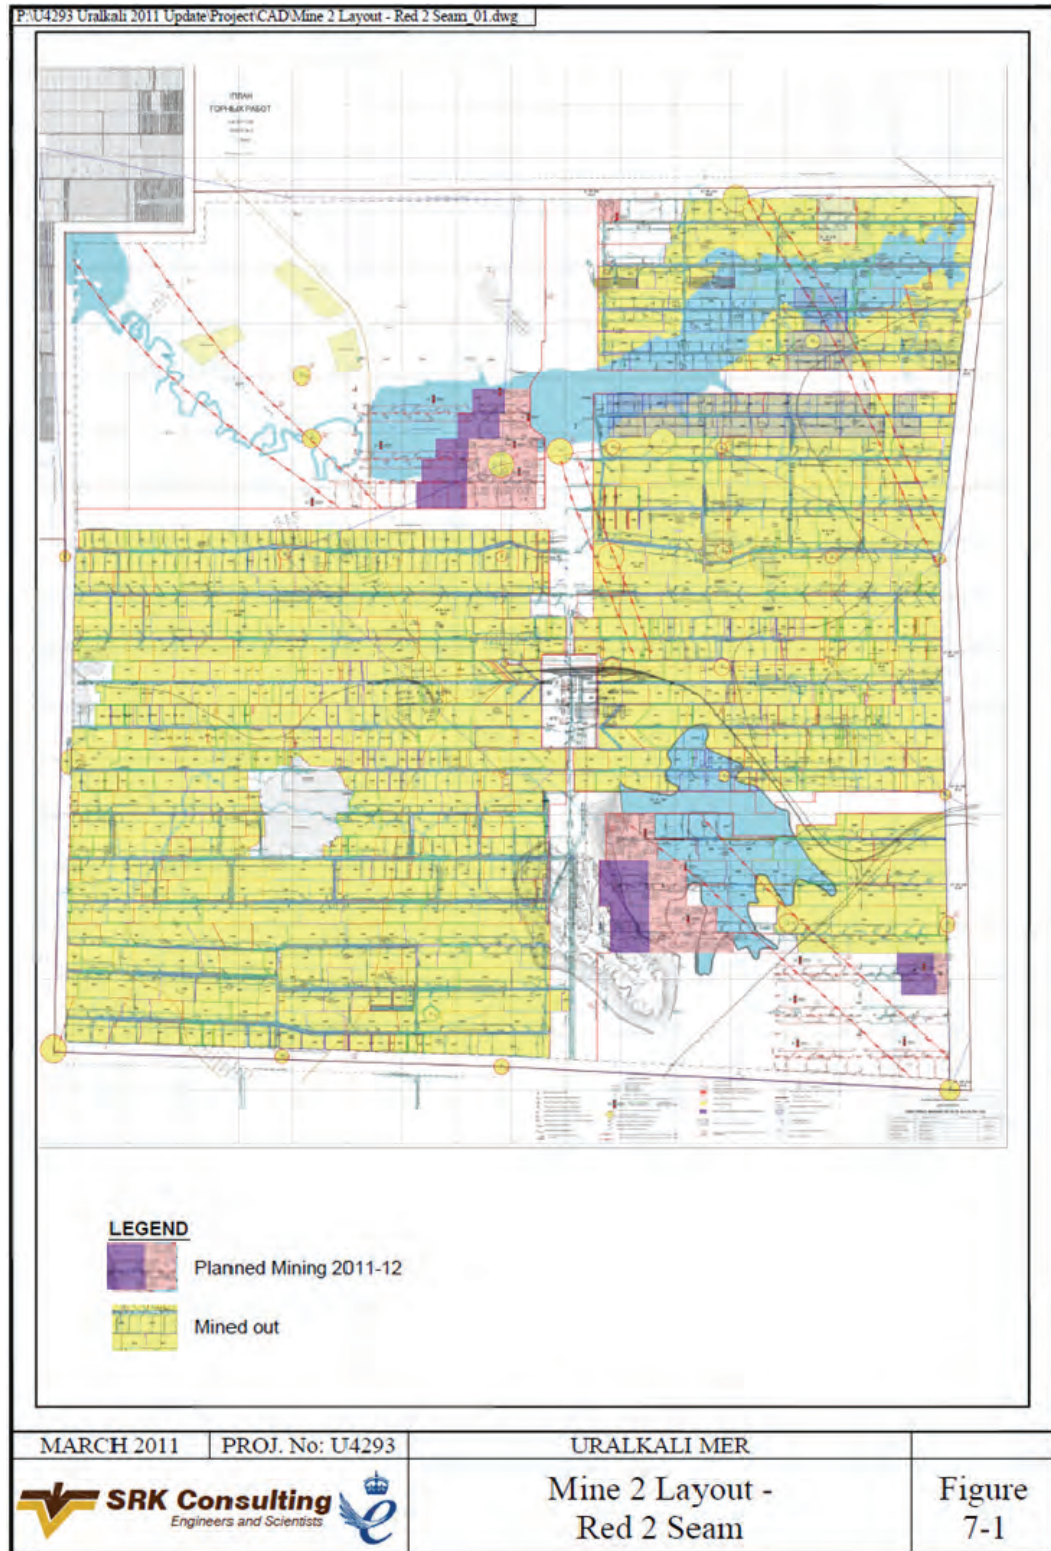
P:\U4293 Uralkali 2011 Update\Project\CAD\Mine 2 Layout - Red 2 Seam_01.dwg

ПЛАН ГОРНЫХ РАБОТ

LEGEND

Planned Mining 2011-12

Mined out

| MARCH 2011 | PROJ. No: U4293 | URALKALI MER | |
|---|---|---|---|
| SRK Consulting Engineers and Scientists | | Mine 2 Layout - Red 2 Seam | Figure 7-1 |